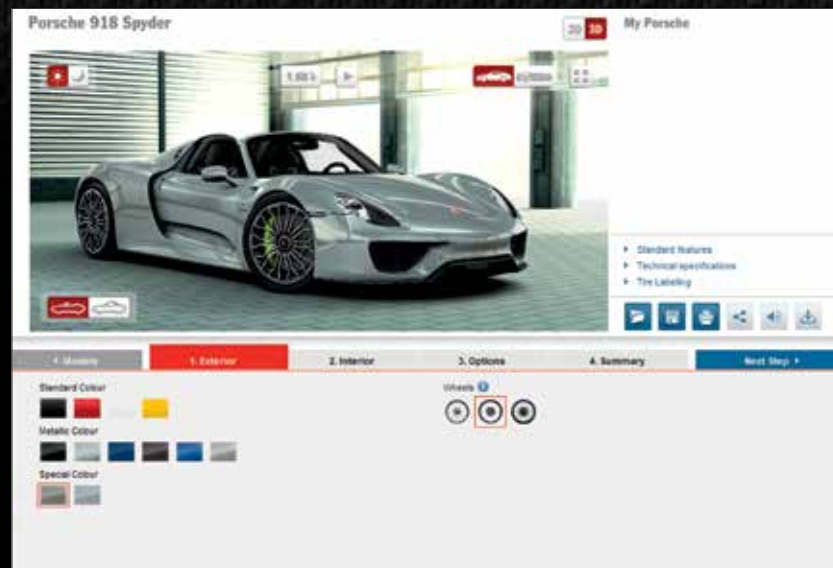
Porsche 918 Spyder

2D 3D

My Porsche

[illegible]

Standard features
Technical specifications
Tire Labeling

◂ Models
1. Exterior
2. Interior
3. Options
4. Summary
Next Step ▸

Standard Colour

Metallic Colour

Special Colour

Wheels